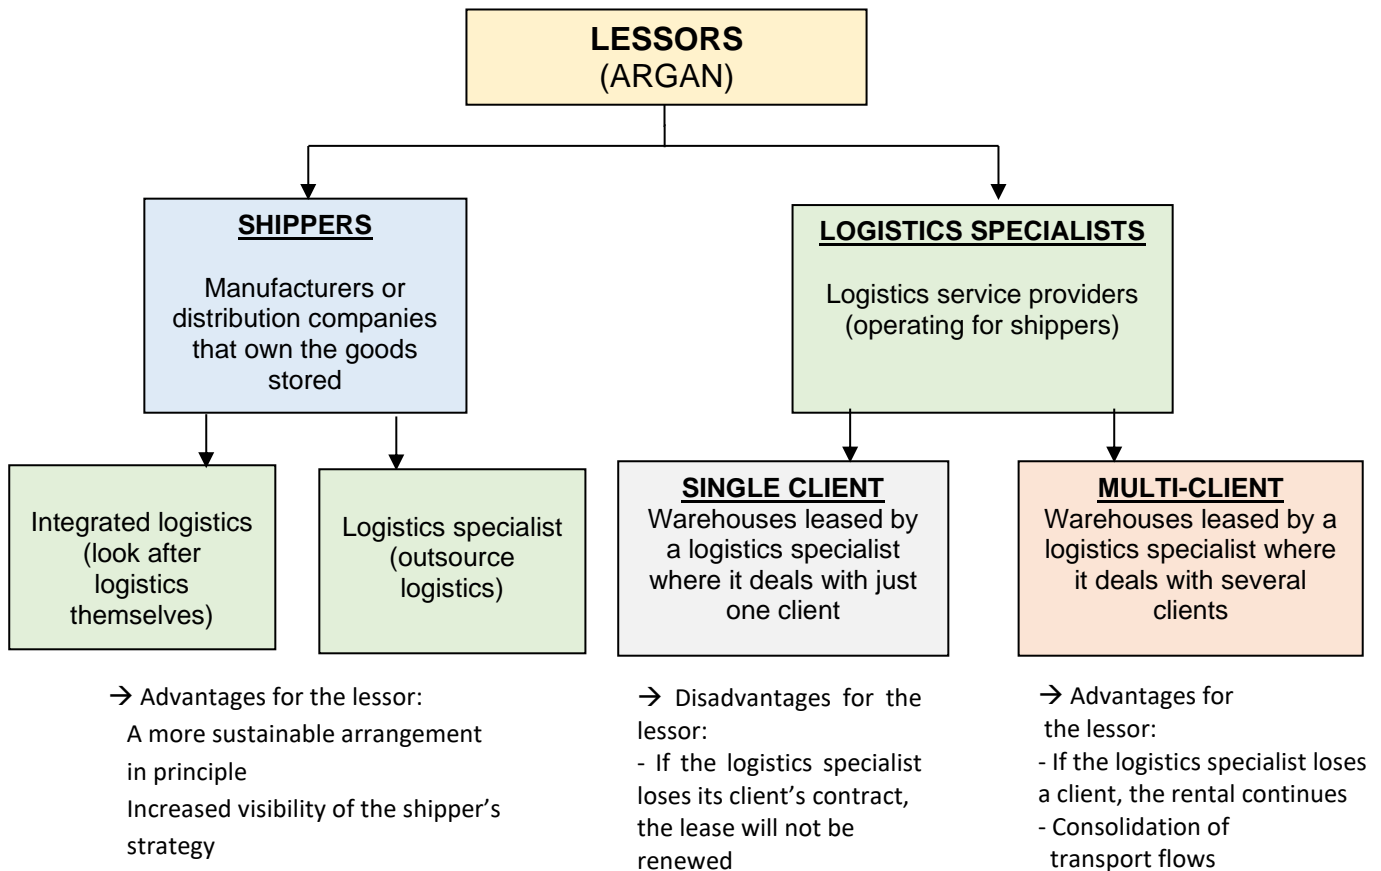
LESSORS
(ARGAN)

SHIPPERS

Manufacturers or distribution companies that own the goods stored

LOGISTICS SPECIALISTS

Logistics service providers (operating for shippers)

Integrated logistics (look after logistics themselves)

Logistics specialist (outsource logistics)

SINGLE CLIENT
Warehouses leased by a logistics specialist where it deals with just one client

MULTI-CLIENT
Warehouses leased by a logistics specialist where it deals with several clients

→ Advantages for the lessor:
A more sustainable arrangement in principle
Increased visibility of the shipper's strategy

→ Disadvantages for the lessor:
- If the logistics specialist loses its client's contract, the lease will not be renewed

→ Advantages for the lessor:
- If the logistics specialist loses a client, the rental continues
- Consolidation of transport flows